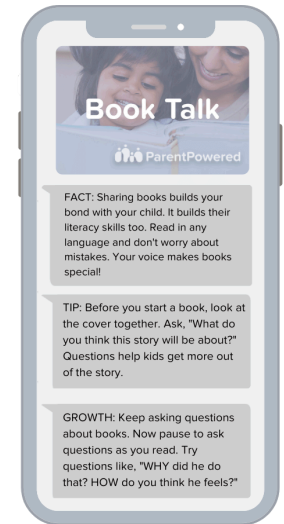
Book Talk

ParentPowered

FACT: Sharing books builds your bond with your child. It builds their literacy skills too. Read in any language and don't worry about mistakes. Your voice makes books special!

TIP: Before you start a book, look at the cover together. Ask, "What do you think this story will be about?" Questions help kids get more out of the story.

GROWTH: Keep asking questions about books. Now pause to ask questions as you read. Try questions like, "WHY did he do that? HOW do you think he feels?"